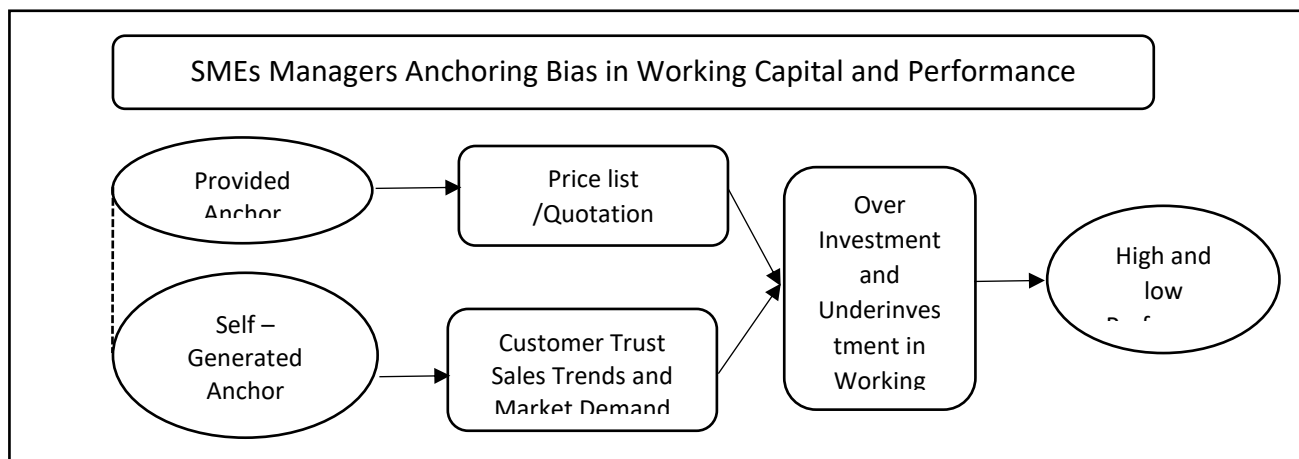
SMEs Managers Anchoring Bias in Working Capital and Performance

Provided Anchor

Price list /Quotation

Self – Generated Anchor

Customer Trust Sales Trends and Market Demand

Over Investment and Underinvestment in Working

High and low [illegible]